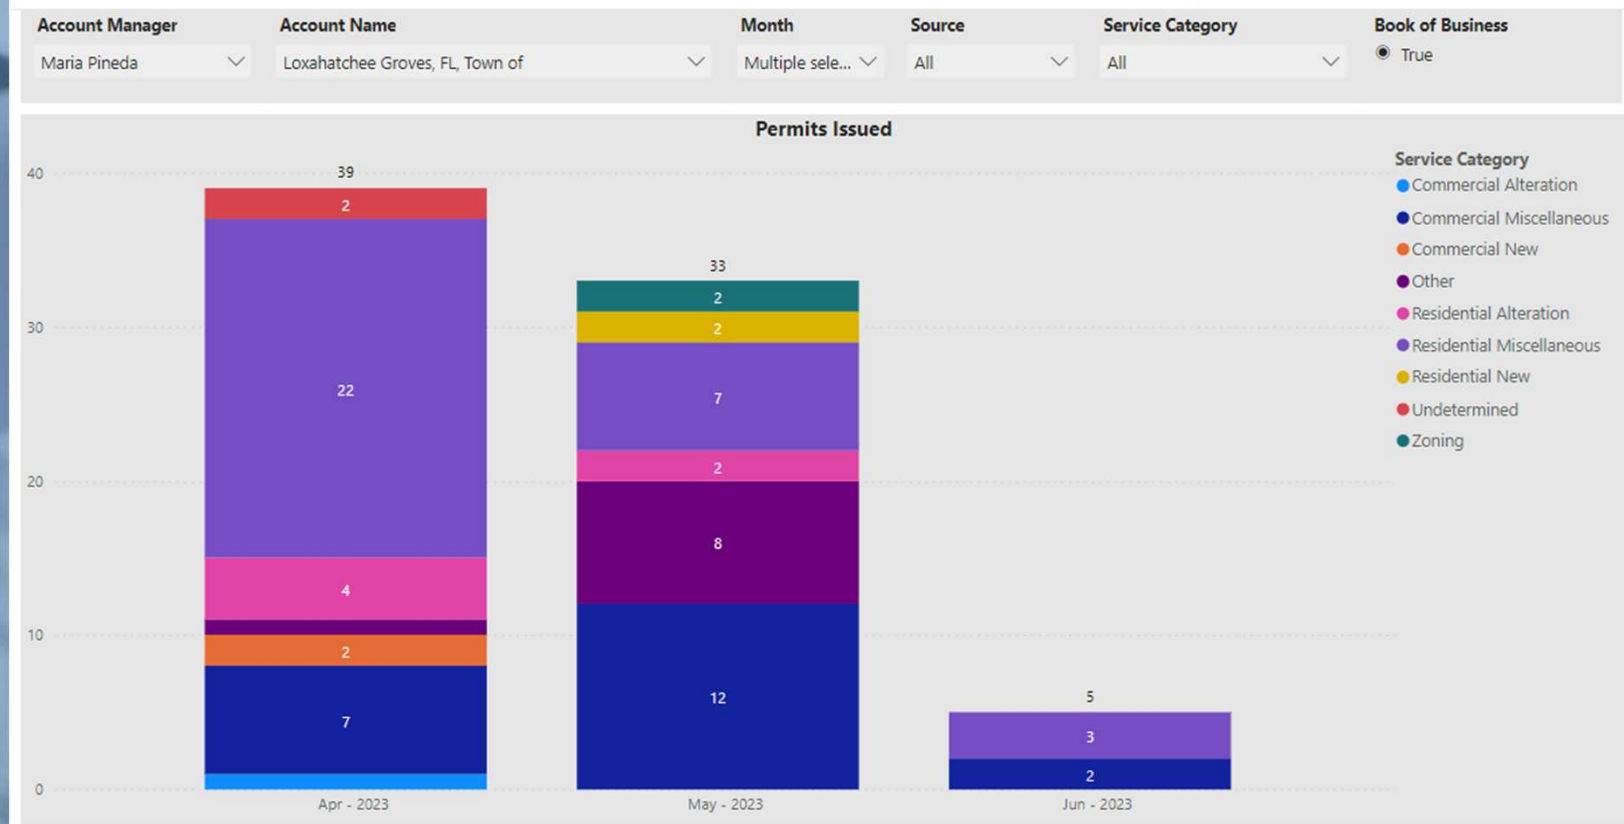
Account Manager
Maria Pineda

Account Name
Loxahatchee Groves, FL, Town of

Month
Multiple sele...

Source
All

Service Category
All

Book of Business
True

Permits Issued

40
30
20
10
0

39
2
22
4
2
7

33
2
2
7
2
8
12

5
3
2

Apr - 2023
May - 2023
Jun - 2023

Service Category
Commercial Alteration
Commercial Miscellaneous
Commercial New
Other
Residential Alteration
Residential Miscellaneous
Residential New
Undetermined
Zoning